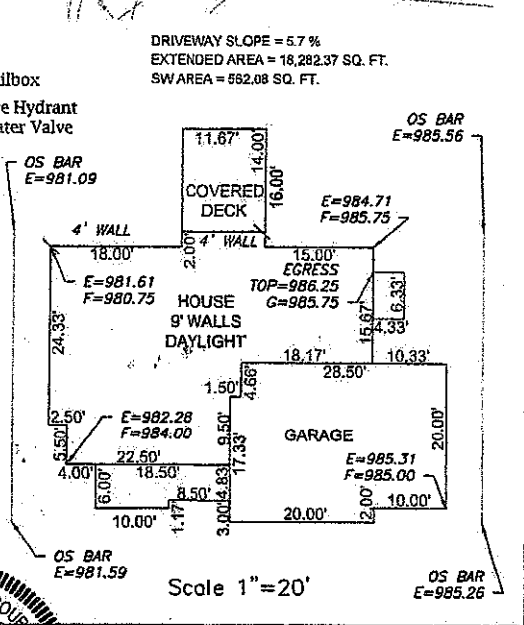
DRIVEWAY SLOPE = 5.7 %
EXTENDED AREA = 18,282.37 SQ. FT.
SW AREA = 562.08 SQ. FT.

ilbox
e Hydrant
ter Valve

OS BAR
E=981.09

OS BAR
E=985.56

11.67'
14.00'
16.00'
COVERED DECK
E=984.71
F=985.75

4' WALL
18.00'
2.00'
4' WALL
15.00'
EGRESS
TOP=986.25
G=985.75

E=981.61
F=980.75
HOUSE
9' WALLS
DAYLIGHT

24.33'
15.67'
6.33'
4.33'
18.17'
10.33'
28.50'
4.66'
1.50'

2.50'
5.50'
E=982.28
F=984.00
9.50'
GARAGE
20.00'
22.50'
17.33'
E=985.31
F=985.00
4.00'
18.50'
6.00'
8.50'
4.83'
3.00'
1.17'
10.00'
20.00'
2.00'
10.00'

OS BAR
E=981.59

Scale 1"=20'

OS BAR
E=985.26